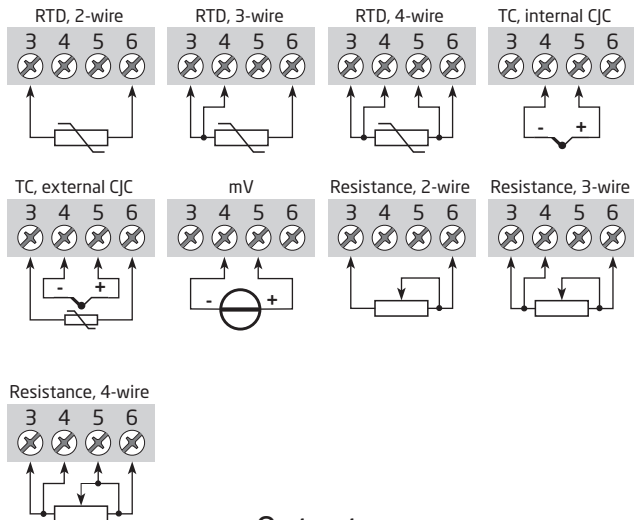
RTD, 2-wire
3 4 5 6

RTD, 3-wire
3 4 5 6

RTD, 4-wire
3 4 5 6

TC, internal CJC
3 4 5 6
- +

TC, external CJC
3 4 5 6
- +

mV
3 4 5 6
- +

Resistance, 2-wire
3 4 5 6

Resistance, 3-wire
3 4 5 6

Resistance, 4-wire
3 4 5 6